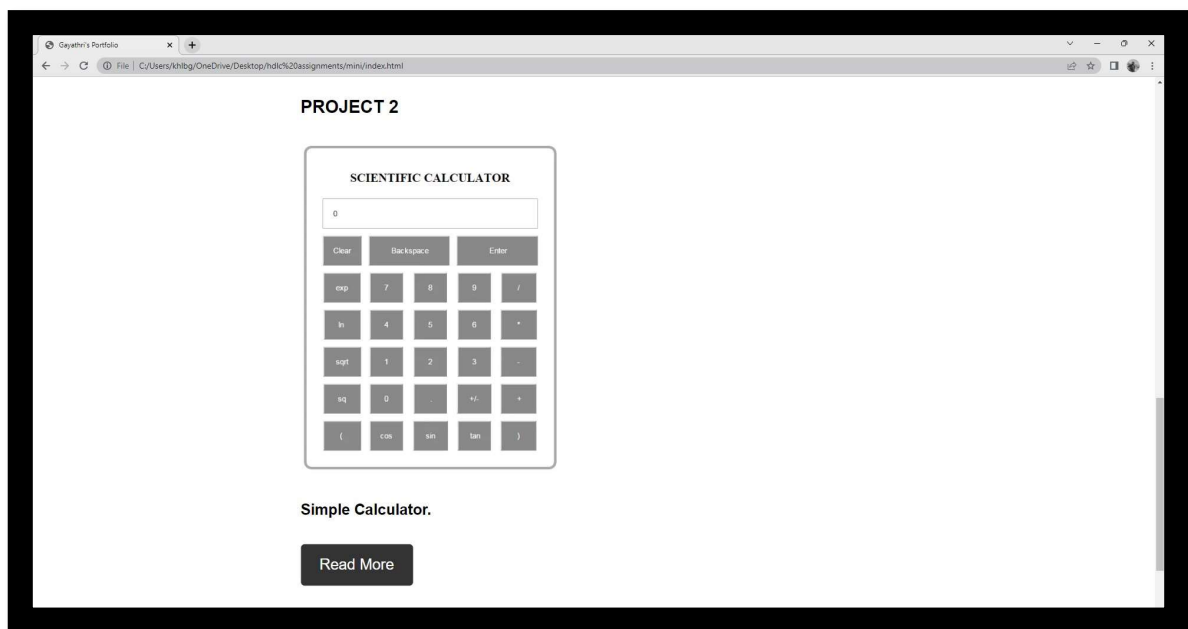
Gayathri's Portfolio × +

File | C:/Users/khlbg/OneDrive/Desktop/hdlc%20assignments/mini/index.html

PROJECT 2

SCIENTIFIC CALCULATOR

0

| Clear | Backspace | Enter | | |
|---|---|---|---|---|
| exp | 7 | 8 | 9 | / |
| ln | 4 | 5 | 6 | * |
| sqrt | 1 | 2 | 3 | - |
| sq | 0 | . | +/- | + |
| ( | cos | sin | tan | ) |

Simple Calculator.

Read More